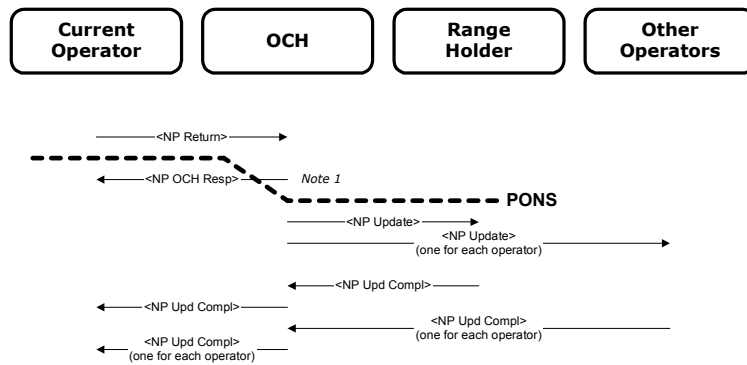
Current Operator

OCH

Range Holder

Other Operators

<NP Return>

<NP OCH Resp>

Note 1

PONS

<NP Update>

<NP Update>
(one for each operator)

<NP Upd Compl>

<NP Upd Compl>

<NP Upd Compl>
(one for each operator)

<NP Upd Compl>
(one for each operator)